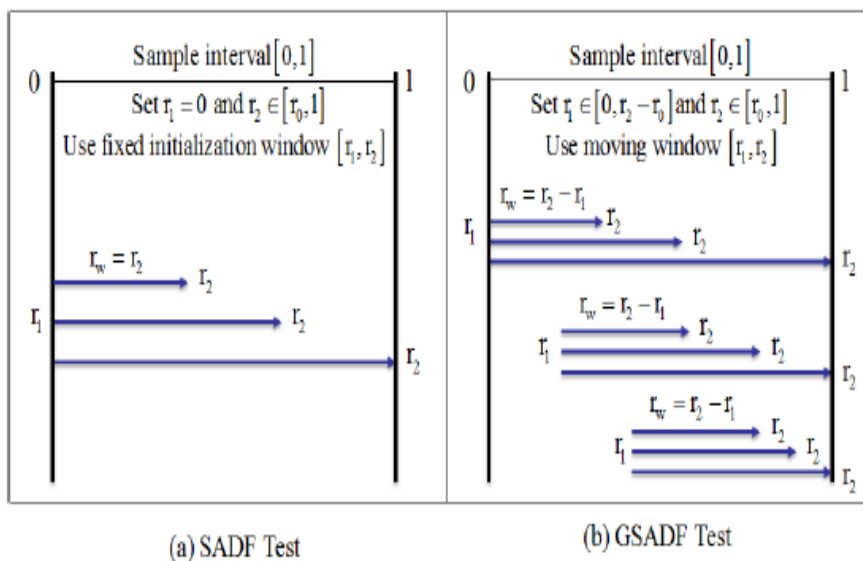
Sample interval $[0,1]$

0

1

Set $r_1 = 0$ and $r_2 \in [r_0, 1]$

Use fixed initialization window $[r_1, r_2]$

$r_w = r_2$

$r_2$

$r_1$

$r_2$

$r_2$

(a) SADF Test

Sample interval $[0,1]$

0

1

Set $r_1 \in [0, r_2 - r_0]$ and $r_2 \in [r_0, 1]$

Use moving window $[r_1, r_2]$

$r_w = r_2 - r_1$

$r_1$

$r_2$

$r_2$

$r_2$

$r_w = r_2 - r_1$

$r_1$

$r_2$

$r_2$

$r_2$

$r_w = r_2 - r_1$

$r_1$

$r_2$

$r_2$

$r_2$

(b) GSADF Test